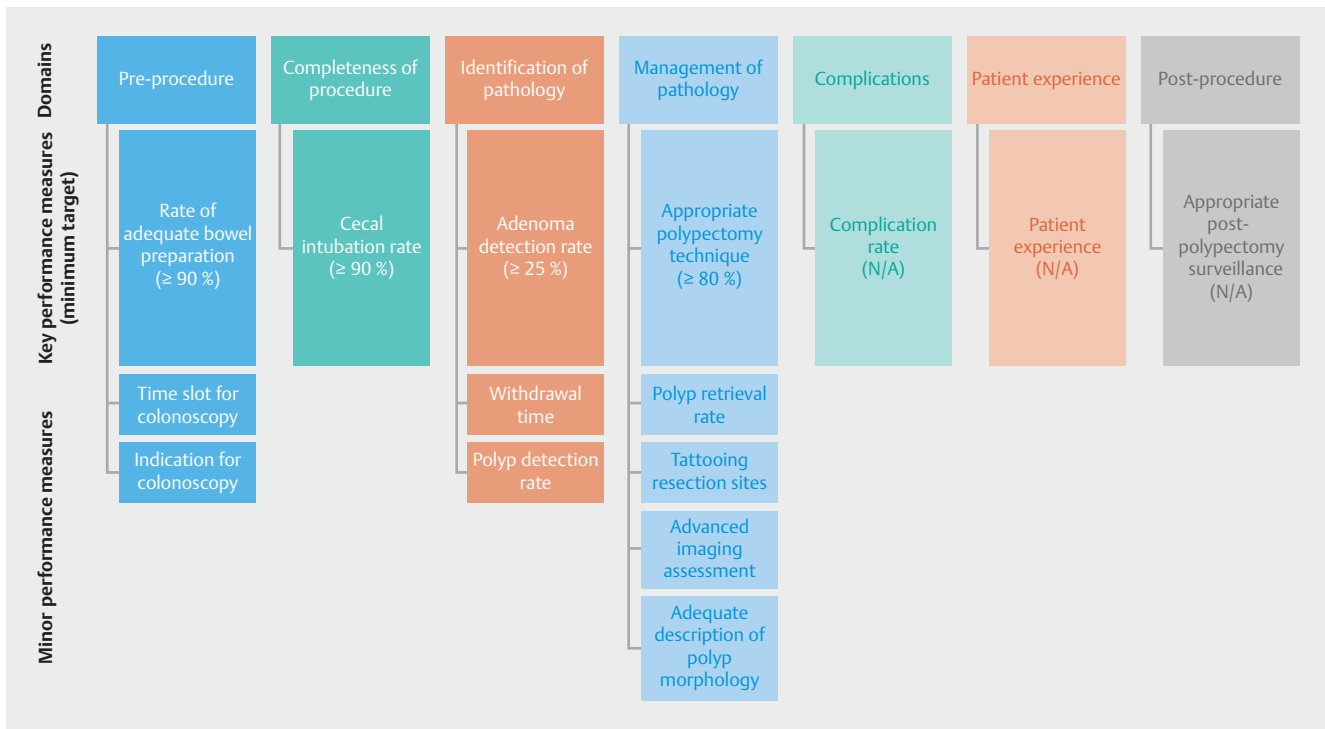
Domains

Key performance measures (minimum target)

Minor performance measures

Pre-procedure

Rate of adequate bowel preparation (≥ 90 %)

Time slot for colonoscopy

Indication for colonoscopy

Completeness of procedure

Cecal intubation rate (≥ 90 %)

Identification of pathology

Adenoma detection rate (≥ 25 %)

Withdrawal time

Polyp detection rate

Management of pathology

Appropriate polypectomy technique (≥ 80 %)

Polyp retrieval rate

Tattooing resection sites

Advanced imaging assessment

Adequate description of polyp morphology

Complications

Complication rate (N/A)

Patient experience

Patient experience (N/A)

Post-procedure

Appropriate post-polypectomy surveillance (N/A)